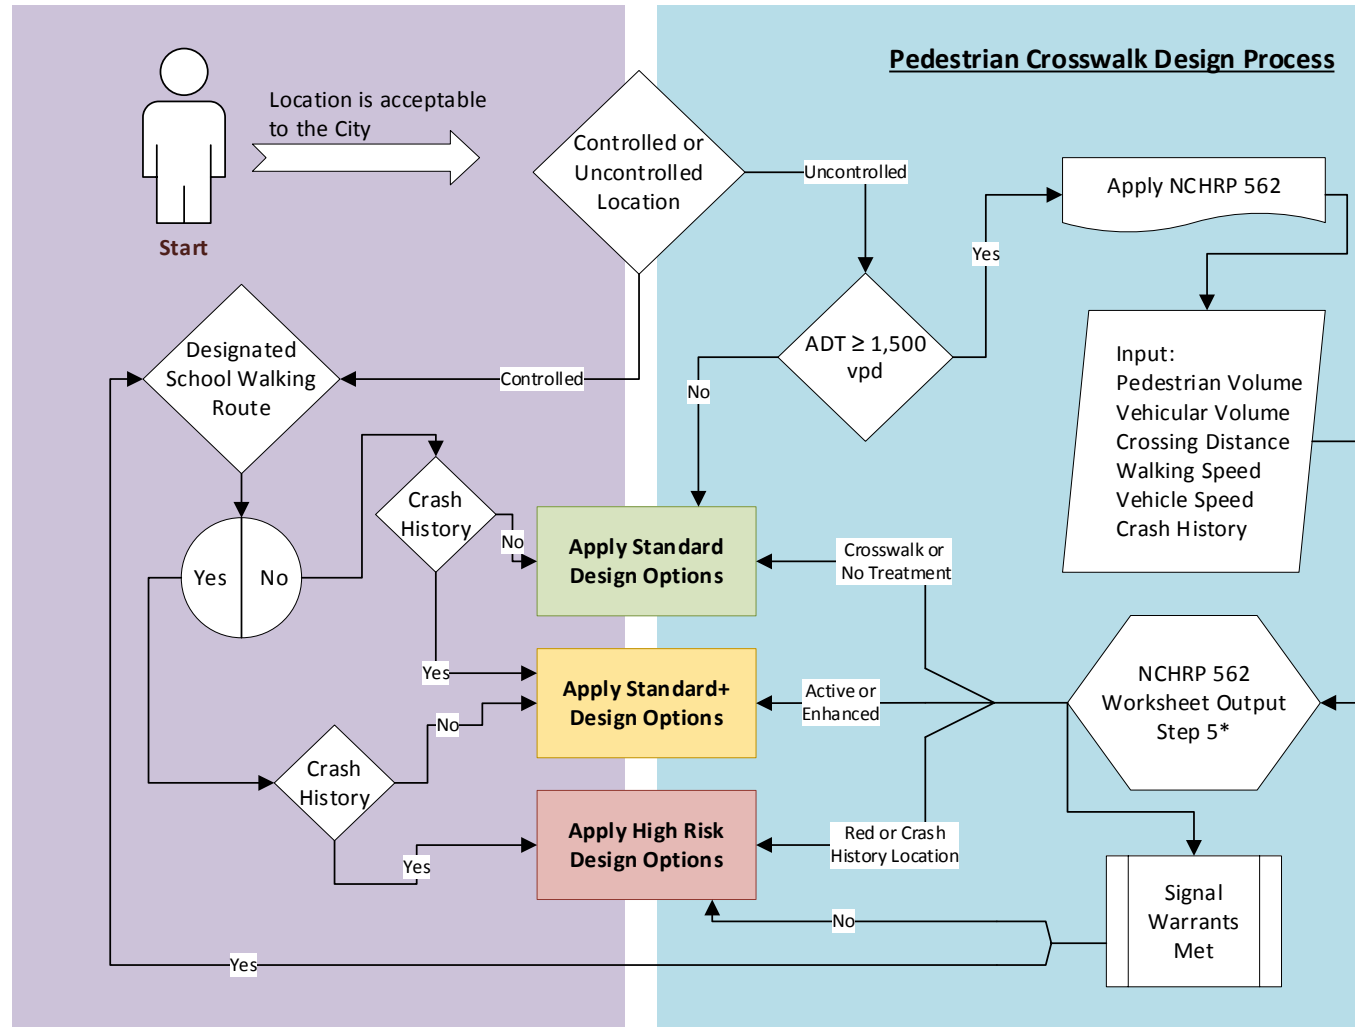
Pedestrian Crosswalk Design Process

Location is acceptable to the City

Start

Controlled or Uncontrolled Location

Uncontrolled

Apply NCHRP 562

Yes

ADT $\geq$ 1,500 vpd

No

Input:
Pedestrian Volume
Vehicular Volume
Crossing Distance
Walking Speed
Vehicle Speed
Crash History

Designated School Walking Route

Controlled

Crash History

No

Yes

No

Apply Standard Design Options

Crosswalk or No Treatment

Yes

Apply Standard+ Design Options

Active or Enhanced

NCHRP 562 Worksheet Output Step 5*

No

Crash History

Yes

Apply High Risk Design Options

Red or Crash History Location

Signal Warrants Met

No

Yes